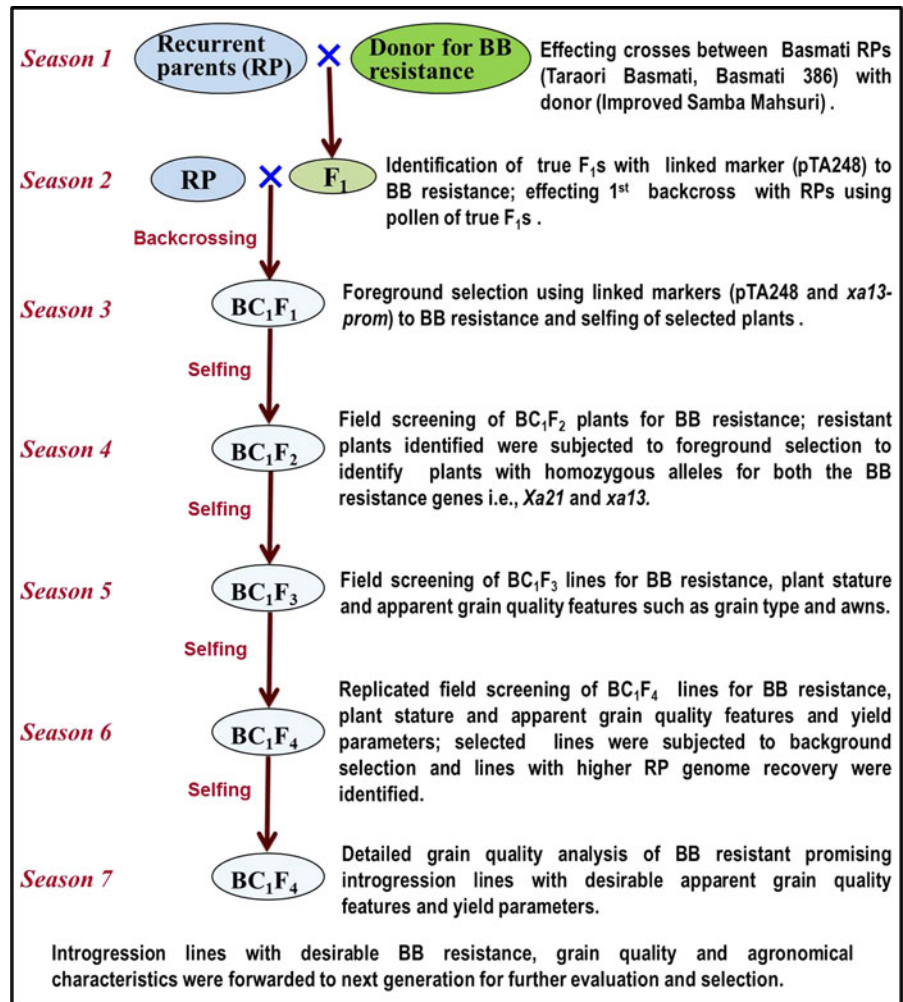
Season 1

Recurrent parents (RP) × Donor for BB resistance

Effecting crosses between Basmati RPs (Taraori Basmati, Basmati 386) with donor (Improved Samba Mahsuri) .

Season 2

RP × $F_1$

Identification of true $F_1$s with linked marker (pTA248) to BB resistance; effecting 1st backcross with RPs using pollen of true $F_1$s .

Backcrossing

Season 3

$BC_1F_1$

Foreground selection using linked markers (pTA248 and xa13-prom) to BB resistance and selfing of selected plants .

Selfing

Season 4

$BC_1F_2$

Field screening of $BC_1F_2$ plants for BB resistance; resistant plants identified were subjected to foreground selection to identify plants with homozygous alleles for both the BB resistance genes i.e., Xa21 and xa13.

Selfing

Season 5

$BC_1F_3$

Field screening of $BC_1F_3$ lines for BB resistance, plant stature and apparent grain quality features such as grain type and awns.

Selfing

Season 6

$BC_1F_4$

Replicated field screening of $BC_1F_4$ lines for BB resistance, plant stature and apparent grain quality features and yield parameters; selected lines were subjected to background selection and lines with higher RP genome recovery were identified.

Selfing

Season 7

$BC_1F_4$

Detailed grain quality analysis of BB resistant promising introgression lines with desirable apparent grain quality features and yield parameters.

Introgression lines with desirable BB resistance, grain quality and agronomical characteristics were forwarded to next generation for further evaluation and selection.